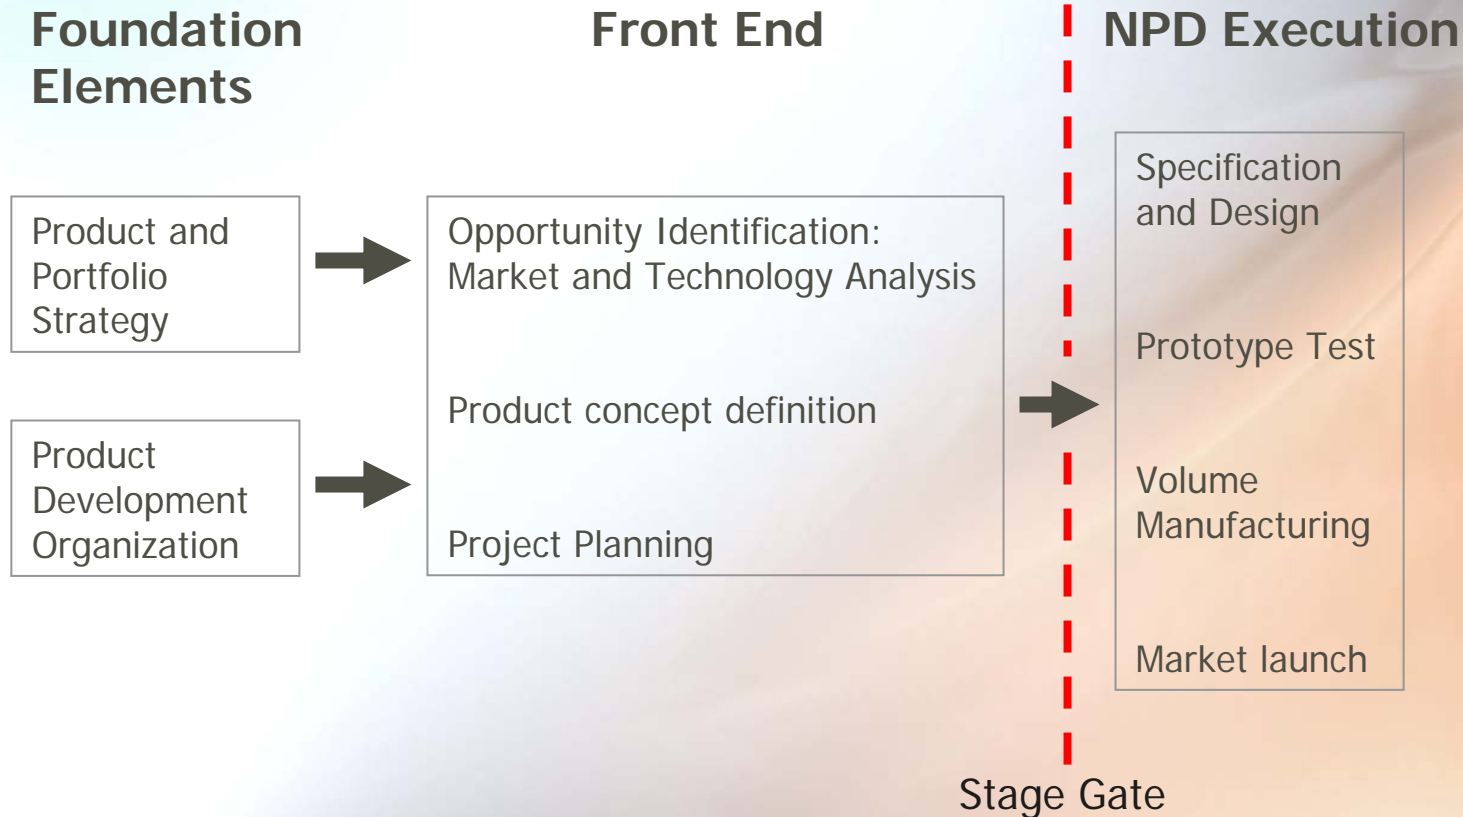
Foundation Elements

Front End

NPD Execution

Product and Portfolio Strategy

Product Development Organization

Opportunity Identification: Market and Technology Analysis

Product concept definition

Project Planning

Specification and Design

Prototype Test

Volume Manufacturing

Market launch

Stage Gate